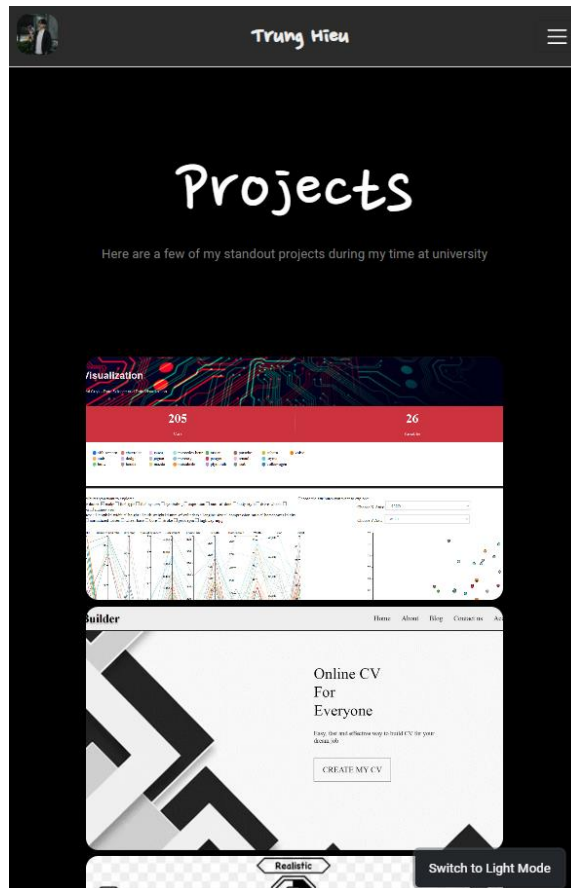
Trung Hieu

Projects

Here are a few of my standout projects during my time at university

Visualization

205

26

Builder

Home About Blog Contact us

Online CV
For
Everyone

Easy, fast and effective way to build CV for your dream job

CREATE MY CV

Realistic

Switch to Light Mode